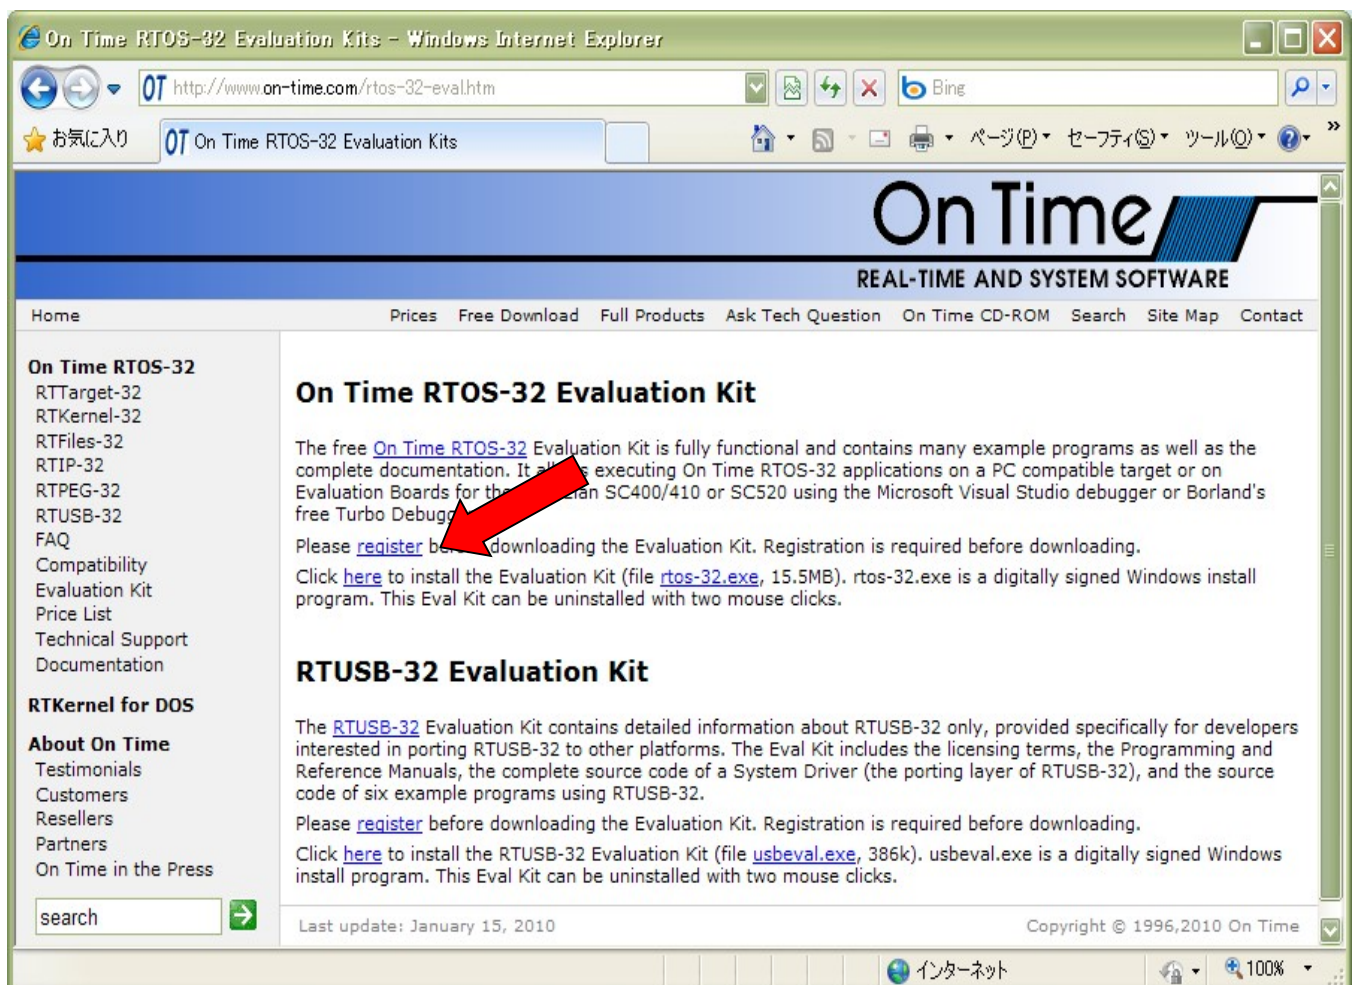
On Time RTOS-32 Evaluation Kits - Windows Internet Explorer

http://www.on-time.com/rtos-32-eval.htm

Bing

お気に入り

On Time RTOS-32 Evaluation Kits

ページ(P) セーフティ(S) ツール(O)

On Time

REAL-TIME AND SYSTEM SOFTWARE

Home

Prices Free Download Full Products Ask Tech Question On Time CD-ROM Search Site Map Contact

On Time RTOS-32
RTTarget-32
RTKernel-32
RTFiles-32
RTIP-32
RTPEG-32
RTUSB-32
FAQ
Compatibility
Evaluation Kit
Price List
Technical Support
Documentation

RTKernel for DOS

About On Time
Testimonials
Customers
Resellers
Partners
On Time in the Press

search

On Time RTOS-32 Evaluation Kit

The free On Time RTOS-32 Evaluation Kit is fully functional and contains many example programs as well as the complete documentation. It a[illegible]s executing On Time RTOS-32 applications on a PC compatible target or on Evaluation Boards for th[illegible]an SC400/410 or SC520 using the Microsoft Visual Studio debugger or Borland's free Turbo Debug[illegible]

Please register b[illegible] downloading the Evaluation Kit. Registration is required before downloading.

Click here to install the Evaluation Kit (file rtos-32.exe, 15.5MB). rtos-32.exe is a digitally signed Windows install program. This Eval Kit can be uninstalled with two mouse clicks.

RTUSB-32 Evaluation Kit

The RTUSB-32 Evaluation Kit contains detailed information about RTUSB-32 only, provided specifically for developers interested in porting RTUSB-32 to other platforms. The Eval Kit includes the licensing terms, the Programming and Reference Manuals, the complete source code of a System Driver (the porting layer of RTUSB-32), and the source code of six example programs using RTUSB-32.

Please register before downloading the Evaluation Kit. Registration is required before downloading.

Click here to install the RTUSB-32 Evaluation Kit (file usbeval.exe, 386k). usbeval.exe is a digitally signed Windows install program. This Eval Kit can be uninstalled with two mouse clicks.

Last update: January 15, 2010

Copyright © 1996,2010 On Time

インターネット

100%